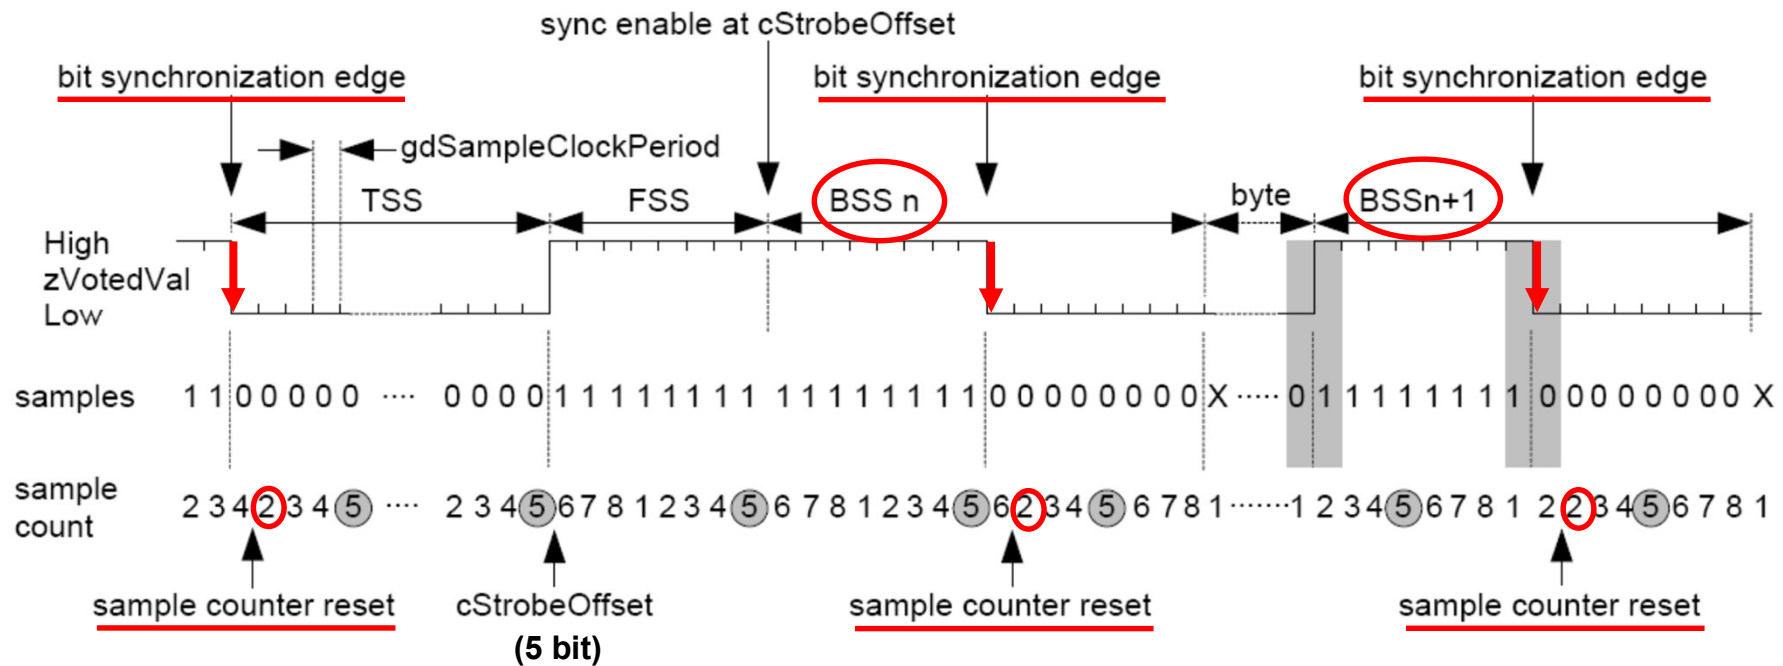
sync enable at cStrobeOffset

bit synchronization edge

bit synchronization edge

bit synchronization edge

gdSampleClockPeriod

TSS

FSS

BSS n

byte

BSSn+1

High
zVotedVal
Low

samples 1 1 0 0 0 0 0 ···· 0 0 0 0 1 1 1 1 1 1 1 1 1 1 1 1 1 1 1 1 0 0 0 0 0 0 0 0 X ····· 0 1 1 1 1 1 1 1 1 0 0 0 0 0 0 0 0 X

sample count 2 3 4 2 3 4 5 ···· 2 3 4 5 6 7 8 1 2 3 4 5 6 7 8 1 2 3 4 5 6 2 3 4 5 6 7 8 1 ······· 1 2 3 4 5 6 7 8 1 2 2 3 4 5 6 7 8 1

sample counter reset

cStrobeOffset

(5 bit)

sample counter reset

sample counter reset